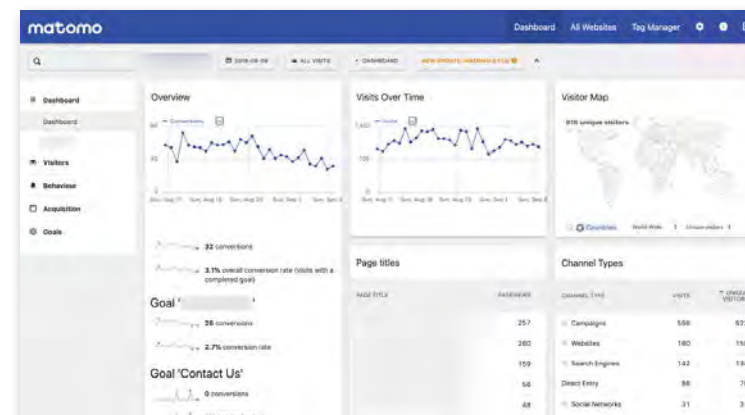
matomo

Dashboard All Websites Tag Manager

2019-09-09 ALL VISITS DASHBOARD NEW UPDATE: MATOMO 3.11.0

Dashboard
Dashboard

Visitors
Behaviour
Acquisition
Goals

Overview

Conversions

60

30

0

Sun, Aug 11 Sun, Aug 18 Sun, Aug 25 Sun, Sep 1 Sun, Sep 8

32 conversions

3.1% overall conversion rate (visits with a completed goal)

Goal '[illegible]'

26 conversions

2.7% conversion rate

Goal 'Contact Us'

0 conversions

Visits Over Time

Visits

1,400

700

0

Sun, Aug 11 Sun, Aug 18 Sun, Aug 25 Sun, Sep 1 Sun, Sep 8

Page titles

PAGE TITLE PAGEVIEWS

257
260
159
56
48

Visitor Map

916 unique visitors

Countries World Wide 1 Unique visitors 1

Channel Types

CHANNEL TYPE VISITS UNIQUE VISITORS

| | | |
|---|---|---|
| Campaigns | 558 | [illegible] |
| Websites | 180 | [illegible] |
| Search Engines | 142 | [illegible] |
| Direct Entry | 88 | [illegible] |
| Social Networks | 31 | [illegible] |